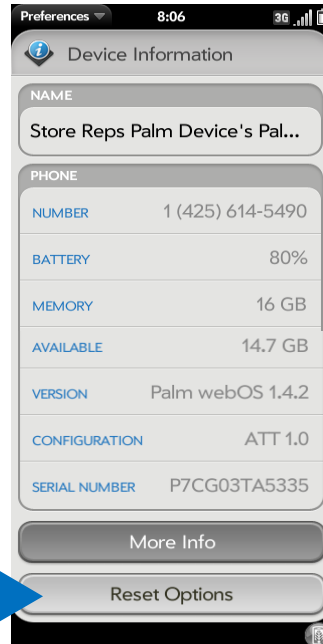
Preferences 8:06 3G

Device Information

NAME

Store Reps Palm Device's Pal...

PHONE

| NUMBER | 1 (425) 614-5490 |
|---|---|
| BATTERY | 80% |
| MEMORY | 16 GB |
| AVAILABLE | 14.7 GB |
| VERSION | Palm webOS 1.4.2 |
| CONFIGURATION | ATT 1.0 |
| SERIAL NUMBER | P7CG03TA5335 |

More Info

Reset Options